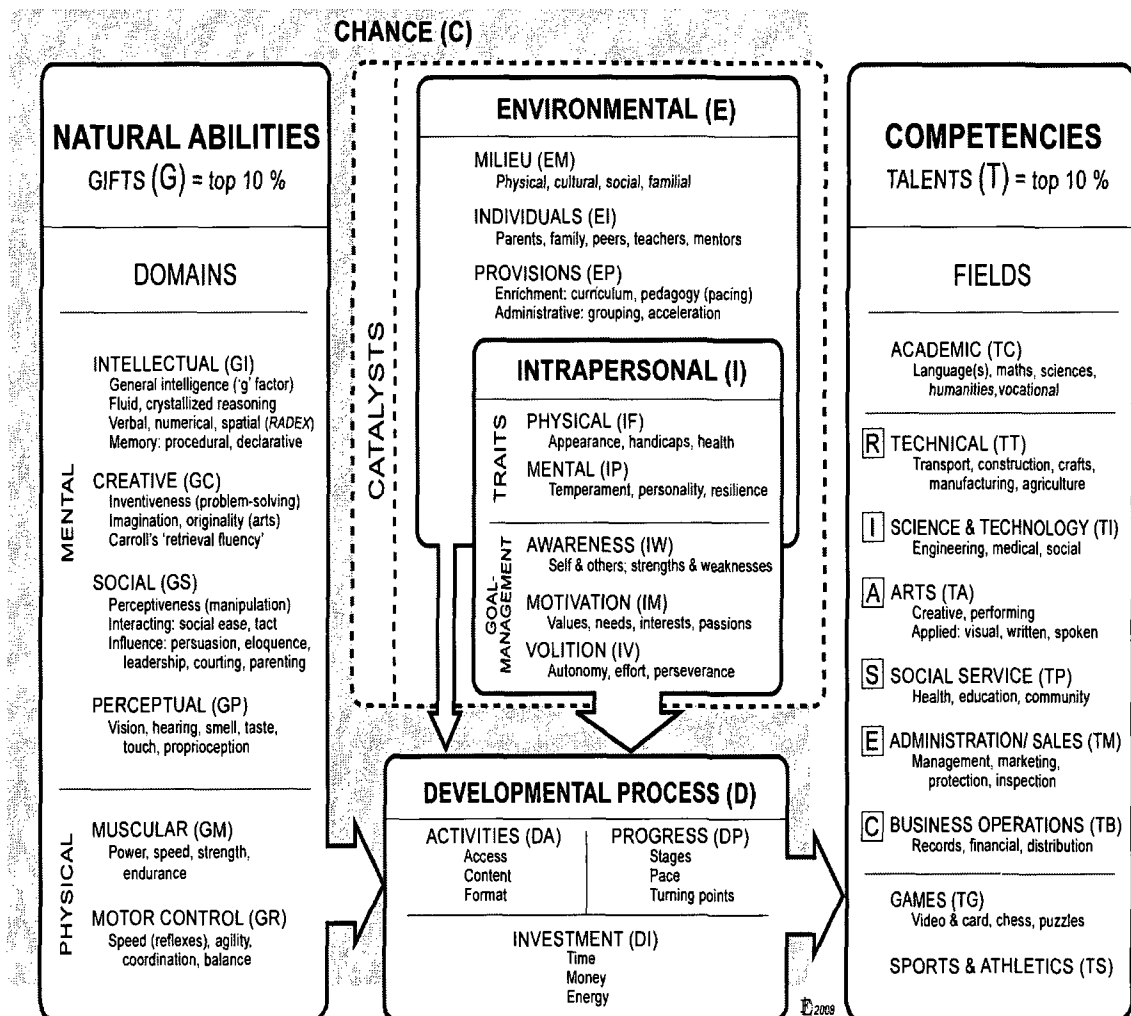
CHANCE (C)

NATURAL ABILITIES
GIFTS (G) = top 10 %

DOMAINS

MENTAL

INTELLECTUAL (GI)
General intelligence ('g' factor)
Fluid, crystallized reasoning
Verbal, numerical, spatial (RADEX)
Memory: procedural, declarative

CREATIVE (GC)
Inventiveness (problem-solving)
Imagination, originality (arts)
Carroll's 'retrieval fluency'

SOCIAL (GS)
Perceptiveness (manipulation)
Interacting: social ease, tact
Influence: persuasion, eloquence, leadership, courting, parenting

PERCEPTUAL (GP)
Vision, hearing, smell, taste, touch, proprioception

PHYSICAL

MUSCULAR (GM)
Power, speed, strength, endurance

MOTOR CONTROL (GR)
Speed (reflexes), agility, coordination, balance

CATALYSTS

ENVIRONMENTAL (E)

MILIEU (EM)
Physical, cultural, social, familial

INDIVIDUALS (EI)
Parents, family, peers, teachers, mentors

PROVISIONS (EP)
Enrichment: curriculum, pedagogy (pacing)
Administrative: grouping, acceleration

INTRAPERSONAL (I)

TRAITS

PHYSICAL (IF)
Appearance, handicaps, health

MENTAL (IP)
Temperament, personality, resilience

GOAL-MANAGEMENT

AWARENESS (IW)
Self & others; strengths & weaknesses

MOTIVATION (IM)
Values, needs, interests, passions

VOLITION (IV)
Autonomy, effort, perseverance

DEVELOPMENTAL PROCESS (D)

ACTIVITIES (DA)
Access
Content
Format

PROGRESS (DP)
Stages
Pace
Turning points

INVESTMENT (DI)
Time
Money
Energy

COMPETENCIES
TALENTS (T) = top 10 %

FIELDS

ACADEMIC (TC)
Language(s), maths, sciences, humanities, vocational

R TECHNICAL (TT)
Transport, construction, crafts, manufacturing, agriculture

I SCIENCE & TECHNOLOGY (TI)
Engineering, medical, social

A ARTS (TA)
Creative, performing
Applied: visual, written, spoken

S SOCIAL SERVICE (TP)
Health, education, community

E ADMINISTRATION/ SALES (TM)
Management, marketing, protection, inspection

C BUSINESS OPERATIONS (TB)
Records, financial, distribution

GAMES (TG)
Video & card, chess, puzzles

SPORTS & ATHLETICS (TS)

F 2009